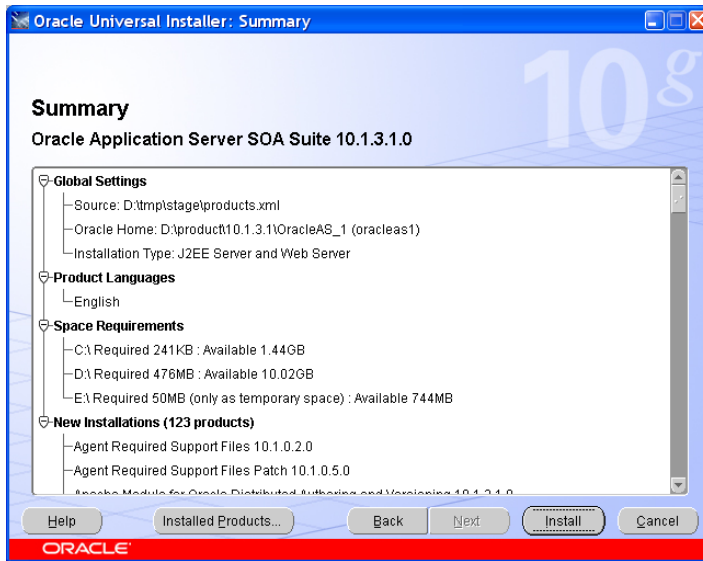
Oracle Universal Installer: Summary

10g

Summary

Oracle Application Server SOA Suite 10.1.3.1.0

Global Settings
Source: D:\tmp\stage\products.xml
Oracle Home: D:\product\10.1.3.1\OracleAS_1 (oracleas1)
Installation Type: J2EE Server and Web Server
Product Languages
English
Space Requirements
C:\ Required 241KB : Available 1.44GB
D:\ Required 476MB : Available 10.02GB
E:\ Required 50MB (only as temporary space) : Available 744MB
New Installations (123 products)
Agent Required Support Files 10.1.0.2.0
Agent Required Support Files Patch 10.1.0.5.0
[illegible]

Help
Installed Products...
Back
Next
Install
Cancel

ORACLE